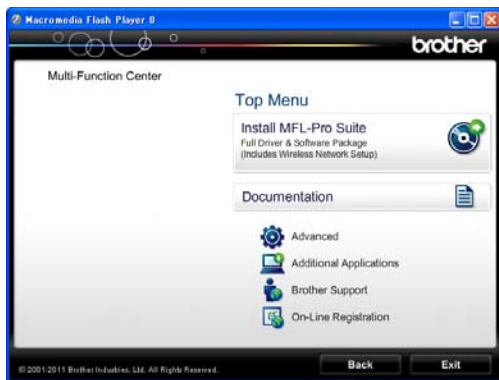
Macromedia Flash Player 8

brother

Multi-Function Center

Top Menu

Install MFL-Pro Suite
Full Driver & Software Package
(Includes Wireless Network Setup)

Documentation

Advanced

Additional Applications

Brother Support

On-Line Registration

© 2001-2011 Brother Industries, Ltd. All Rights Reserved.

Back

Exit